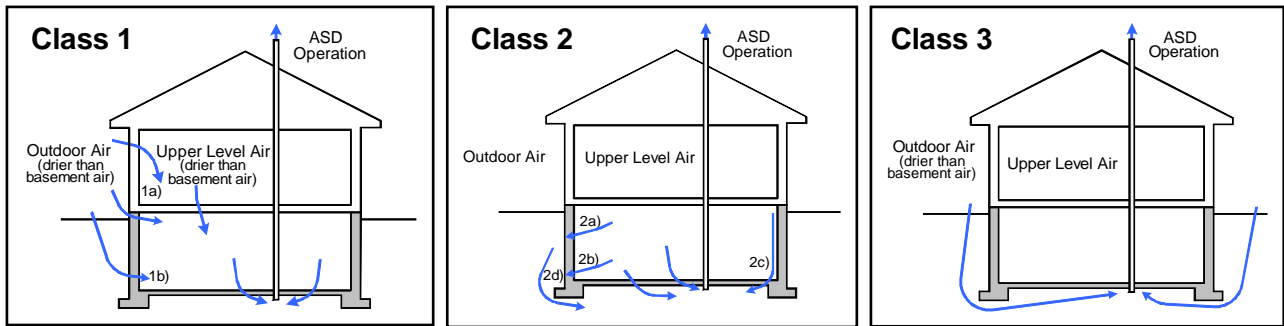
Class 1

ASD Operation

Outdoor Air (drier than basement air)

Upper Level Air (drier than basement air)

1a)

1b)

Class 2

ASD Operation

Outdoor Air

Upper Level Air

2a)

2b)

2d)

2c)

Class 3

ASD Operation

Outdoor Air (drier than basement air)

Upper Level Air